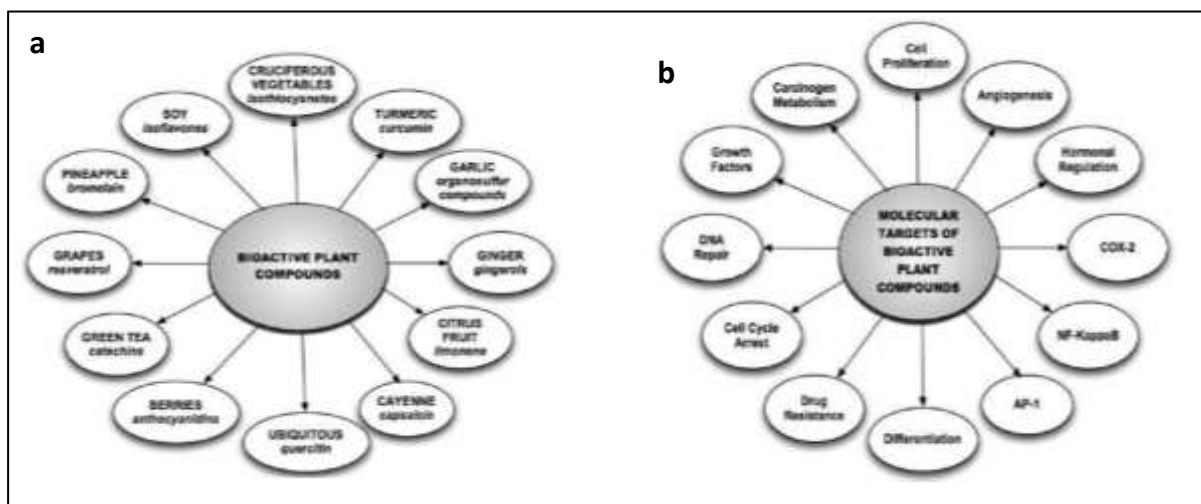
a

BIOACTIVE PLANT COMPOUNDS

CRUCIFEROUS VEGETABLES isothiocyanates

TURMERIC curcumin

GARLIC organosulfur compounds

GINGER gingerols

CITRUS FRUIT limonene

CAYENNE capsaicin

UBIQUITOUS quercitin

BERRIES anthocyanidins

GREEN TEA catechins

GRAPES resveratrol

PINEAPPLE bromelain

SOY isoflavones

b

MOLECULAR TARGETS OF BIOACTIVE PLANT COMPOUNDS

Cell Proliferation

Angiogenesis

Hormonal Regulation

COX-2

NF-KappaB

AP-1

Differentiation

Drug Resistance

Cell Cycle Arrest

DNA Repair

Growth Factors

Carcinogen Metabolism